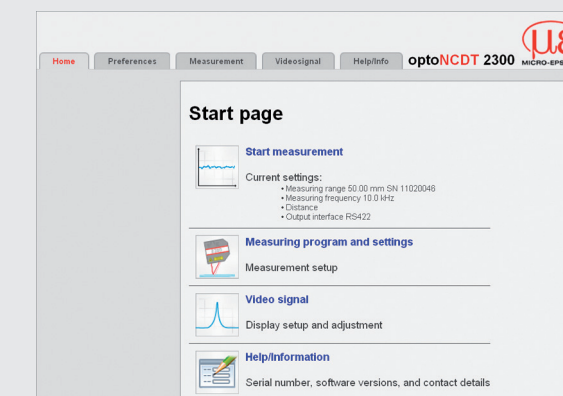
Home Preferences Measurement Videosignal Help/Info optoNCDT 2300 MICRO-EPS

Start page

Start measurement

Current settings:
• Measuring range 50.00 mm SN 11020046
• Measuring frequency 10.0 kHz
• Distance
• Output interface RS422

Measuring program and settings

Measurement setup

Video signal

Display setup and adjustment

Help/Information

Serial number, software versions, and contact details